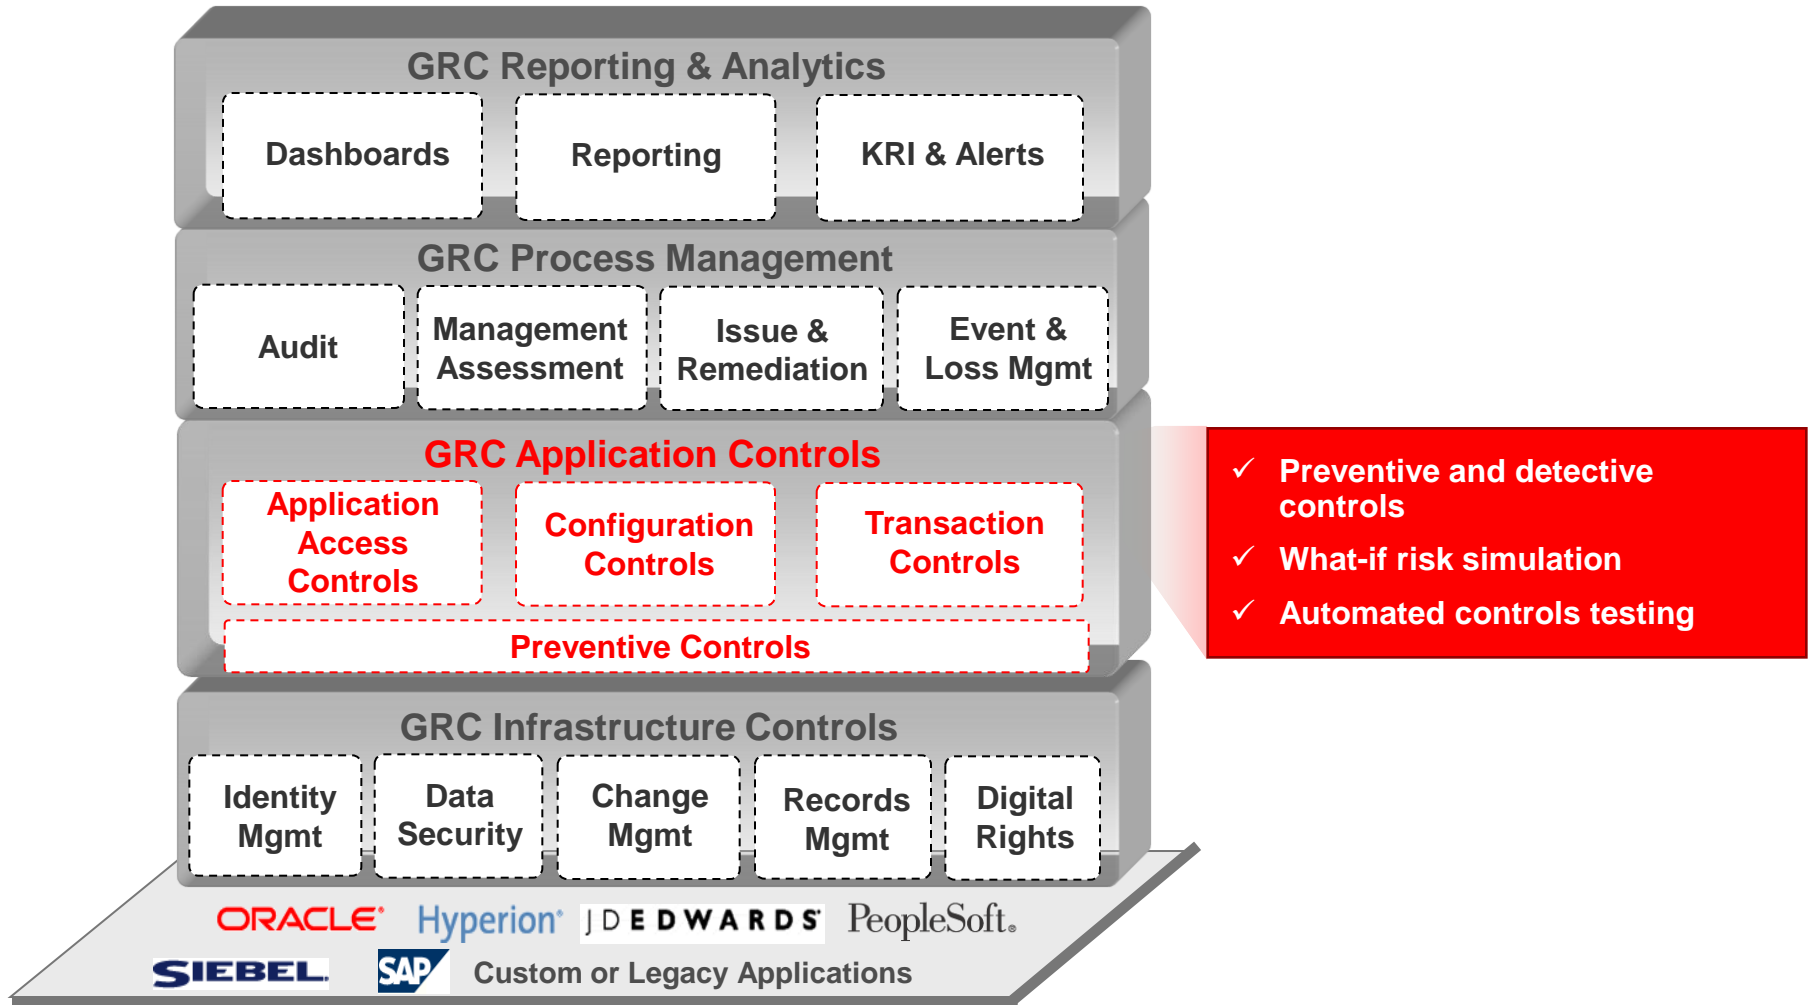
GRC Reporting & Analytics

Dashboards

Reporting

KRI & Alerts

GRC Process Management

Audit

Management Assessment

Issue & Remediation

Event & Loss Mgmt

GRC Application Controls

Application Access Controls

Configuration Controls

Transaction Controls

Preventive Controls

✓ Preventive and detective controls
✓ What-if risk simulation
✓ Automated controls testing

GRC Infrastructure Controls

Identity Mgmt

Data Security

Change Mgmt

Records Mgmt

Digital Rights

ORACLE Hyperion JDEDWARDS PeopleSoft

SIEBEL SAP Custom or Legacy Applications